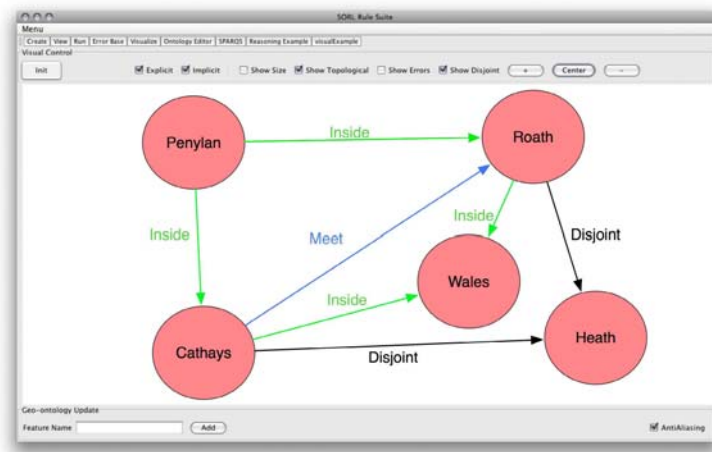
SQRL Rule Suite

Menu

Create | View | Run | Error Base | Visualize | Ontology Editor | SPARQS | Reasoning Example | visualExample

Visual Control

Init

Explicit Implicit Show Size Show Topological Show Errors Show Disjoint + Center -

Penylan

Inside

Roath

Inside

Inside

Disjoint

Meet

Wales

Inside

Cathays

Disjoint

Heath

Geo-ontology Update

Feature Name

Add

AntiAliasing